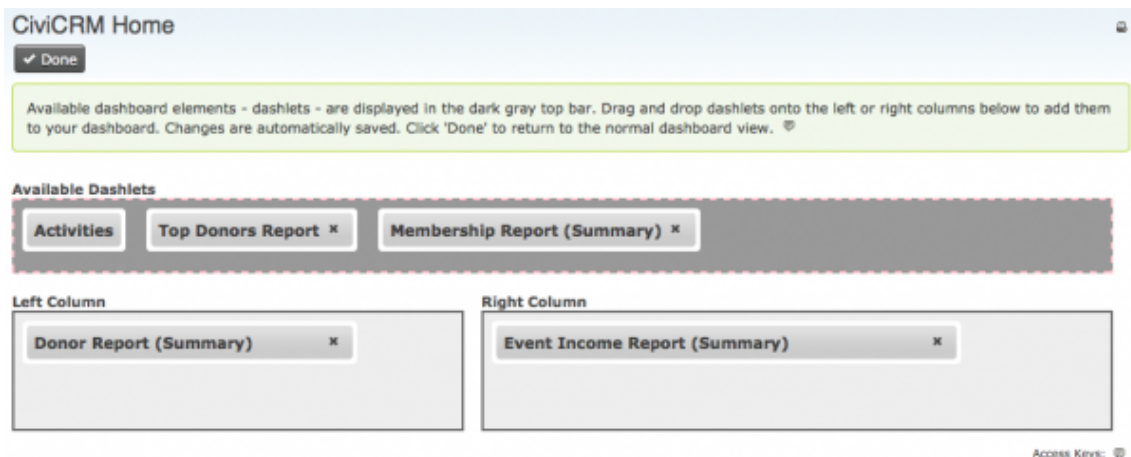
CiviCRM Home

✔ Done

Available dashboard elements - dashlets - are displayed in the dark gray top bar. Drag and drop dashlets onto the left or right columns below to add them to your dashboard. Changes are automatically saved. Click 'Done' to return to the normal dashboard view.

Available Dashlets

Activities

Top Donors Report ×

Membership Report (Summary) ×

Left Column

Donor Report (Summary) ×

Right Column

Event Income Report (Summary) ×

Access Keys: